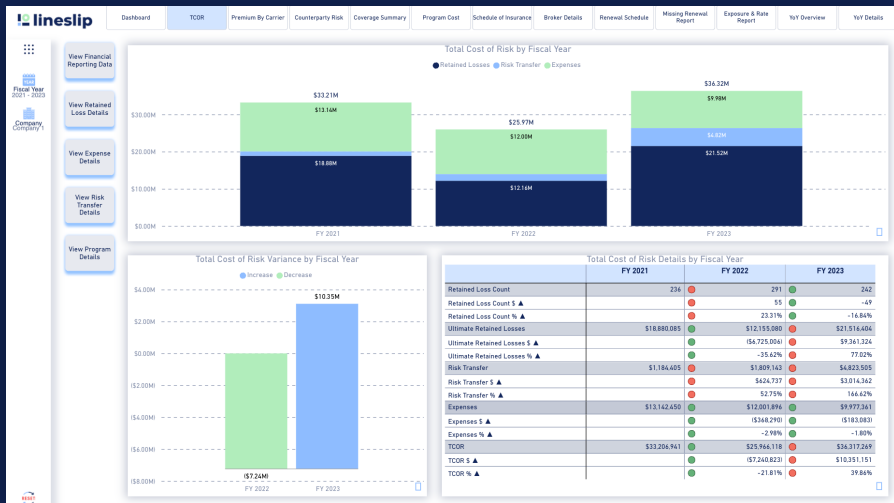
lineslip

Dashboard | TCOR | Premium By Carrier | Counterparty Risk | Coverage Summary | Program Cost | Schedule of Insurance | Broker Details | Renewal Schedule | Missing Renewal Report | Exposure & Rate Report | YoY Overview | YoY Details

Fiscal Year
2021 - 2023

Company
Company 1

View Financial Reporting Data

View Retained Loss Details

View Expense Details

View Risk Transfer Details

View Program Details

Total Cost of Risk by Fiscal Year

Retained Losses  Risk Transfer  Expenses

$30.00M
$20.00M
$10.00M
$0.00M

$33.21M
$13.14M
$18.88M
FY 2021

$25.97M
$12.00M
$12.16M
FY 2022

$36.32M
$9.98M
$4.82M
$21.52M
FY 2023

Total Cost of Risk Variance by Fiscal Year

Increase  Decrease

$4.00M
$2.00M
$0.00M
($2.00M)
($4.00M)
($6.00M)
($8.00M)

($7.24M)
FY 2022

$10.35M
FY 2023

Total Cost of Risk Details by Fiscal Year

| | FY 2021 | FY 2022 | FY 2023 |
|---|---|---|---|
| Retained Loss Count | 236 | 291 | 242 |
| Retained Loss Count $ ▲ | | 55 | -49 |
| Retained Loss Count % ▲ | | 23.31% | -16.84% |
| Ultimate Retained Losses | $18,880,085 | $12,155,080 | $21,516,404 |
| Ultimate Retained Losses $ ▲ | | ($6,725,006) | $9,361,324 |
| Ultimate Retained Losses % ▲ | | -35.62% | 77.02% |
| Risk Transfer | $1,184,405 | $1,809,143 | $4,823,505 |
| Risk Transfer $ ▲ | | $624,737 | $3,014,362 |
| Risk Transfer % ▲ | | 52.75% | 166.62% |
| Expenses | $13,142,450 | $12,001,896 | $9,977,361 |
| Expenses $ ▲ | | ($368,290) | ($183,083) |
| Expenses % ▲ | | -2.98% | -1.80% |
| TCOR | $33,206,941 | $25,966,118 | $36,317,269 |
| TCOR $ ▲ | | ($7,240,823) | $10,351,151 |
| TCOR % ▲ | | -21.81% | 39.86% |

RESET